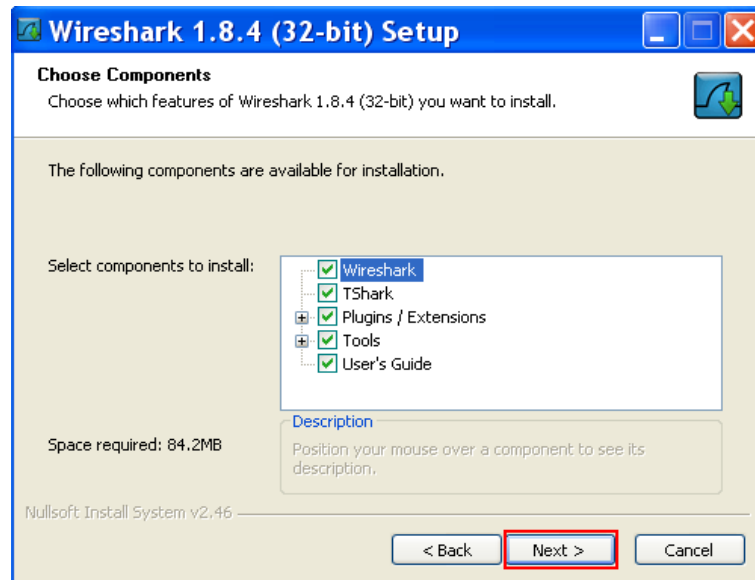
Wireshark 1.8.4 (32-bit) Setup

Choose Components

Choose which features of Wireshark 1.8.4 (32-bit) you want to install.

The following components are available for installation.

Select components to install:

Wireshark
TShark
Plugins / Extensions
Tools
User's Guide

Description

Position your mouse over a component to see its description.

Space required: 84.2MB

Nullsoft Install System v2.46

< Back

Next >

Cancel